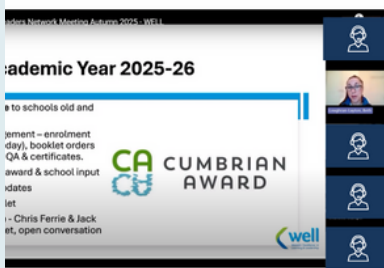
aders Network Meeting Autumn 2025 - WELL

ademic Year 2025-26

e to schools old and

gement – enrolment
day), booklet orders
QA & certificates.
award & school input
dates
let
- Chris Ferrie & Jack
et, open conversation

CA CU CUMBRIAN AWARD

well